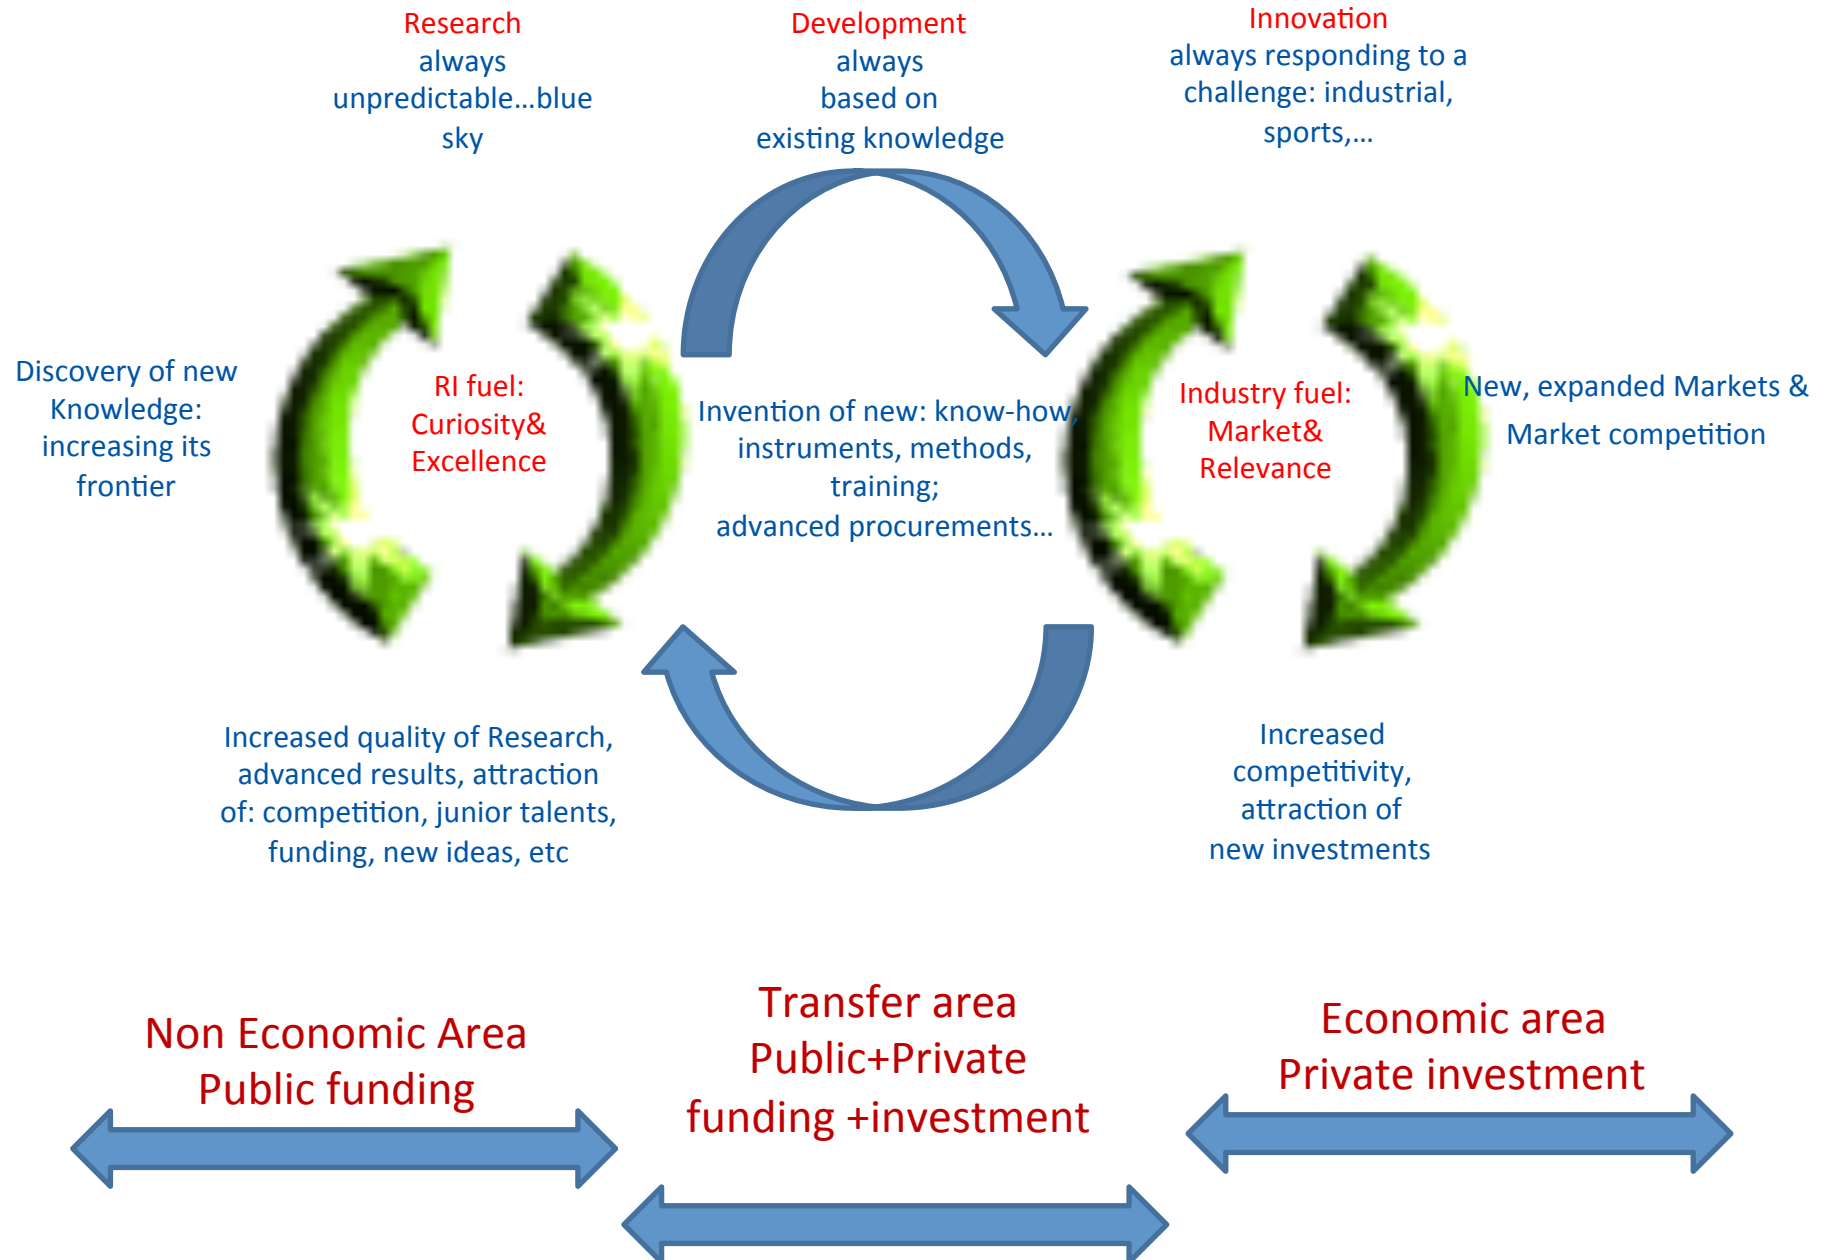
Research
always
unpredictable…blue
sky

Development
always
based on
existing knowledge

Innovation
always responding to a
challenge: industrial,
sports,…

Discovery of new
Knowledge:
increasing its
frontier

RI fuel:
Curiosity&
Excellence

Invention of new: know-how,
instruments, methods,
training;
advanced procurements…

Industry fuel:
Market&
Relevance

New, expanded Markets &
Market competition

Increased quality of Research,
advanced results, attraction
of: competition, junior talents,
funding, new ideas, etc

Increased
competitivity,
attraction of
new investments

Non Economic Area
Public funding

Transfer area
Public+Private
funding +investment

Economic area
Private investment